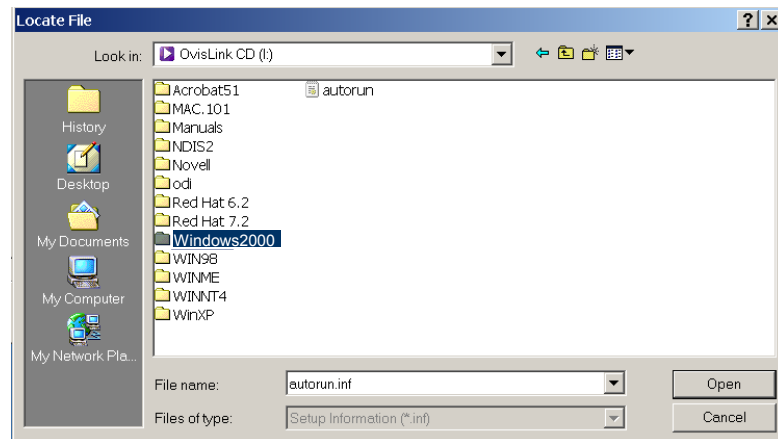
Locate File

?
X

Look in: OvisLink CD (I:)

History
Desktop
My Documents
My Computer
My Network Pla...

Acrobat51
MAC.101
Manuals
NDIS2
Novell
odi
Red Hat 6.2
Red Hat 7.2
Windows2000
WIN98
WINME
WINNT4
WinXP
autorun

File name: autorun.inf
Files of type: Setup Information (*.inf)

Open
Cancel